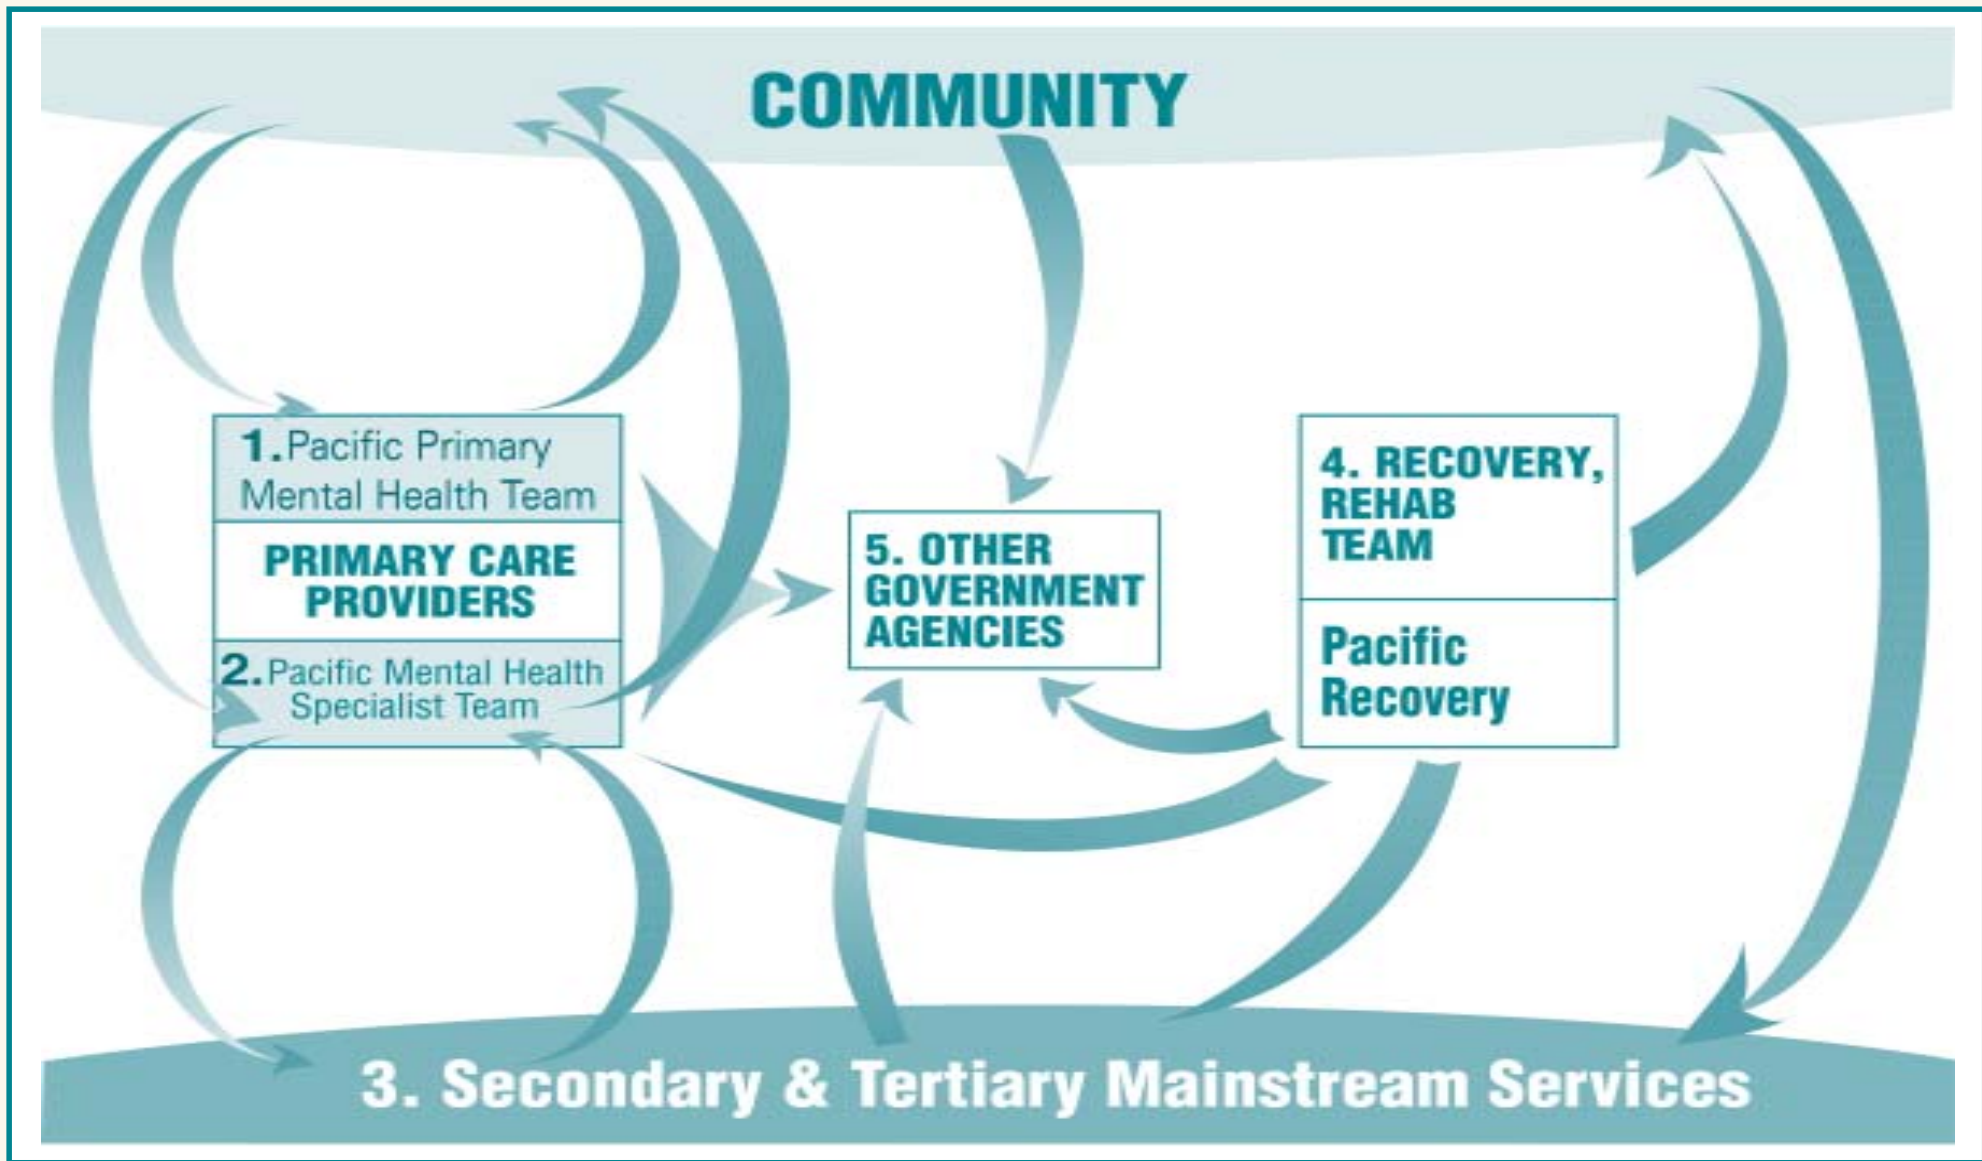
COMMUNITY

1. Pacific Primary Mental Health Team

PRIMARY CARE PROVIDERS

2. Pacific Mental Health Specialist Team

5. OTHER GOVERNMENT AGENCIES

4. RECOVERY, REHAB TEAM

Pacific Recovery

3. Secondary & Tertiary Mainstream Services